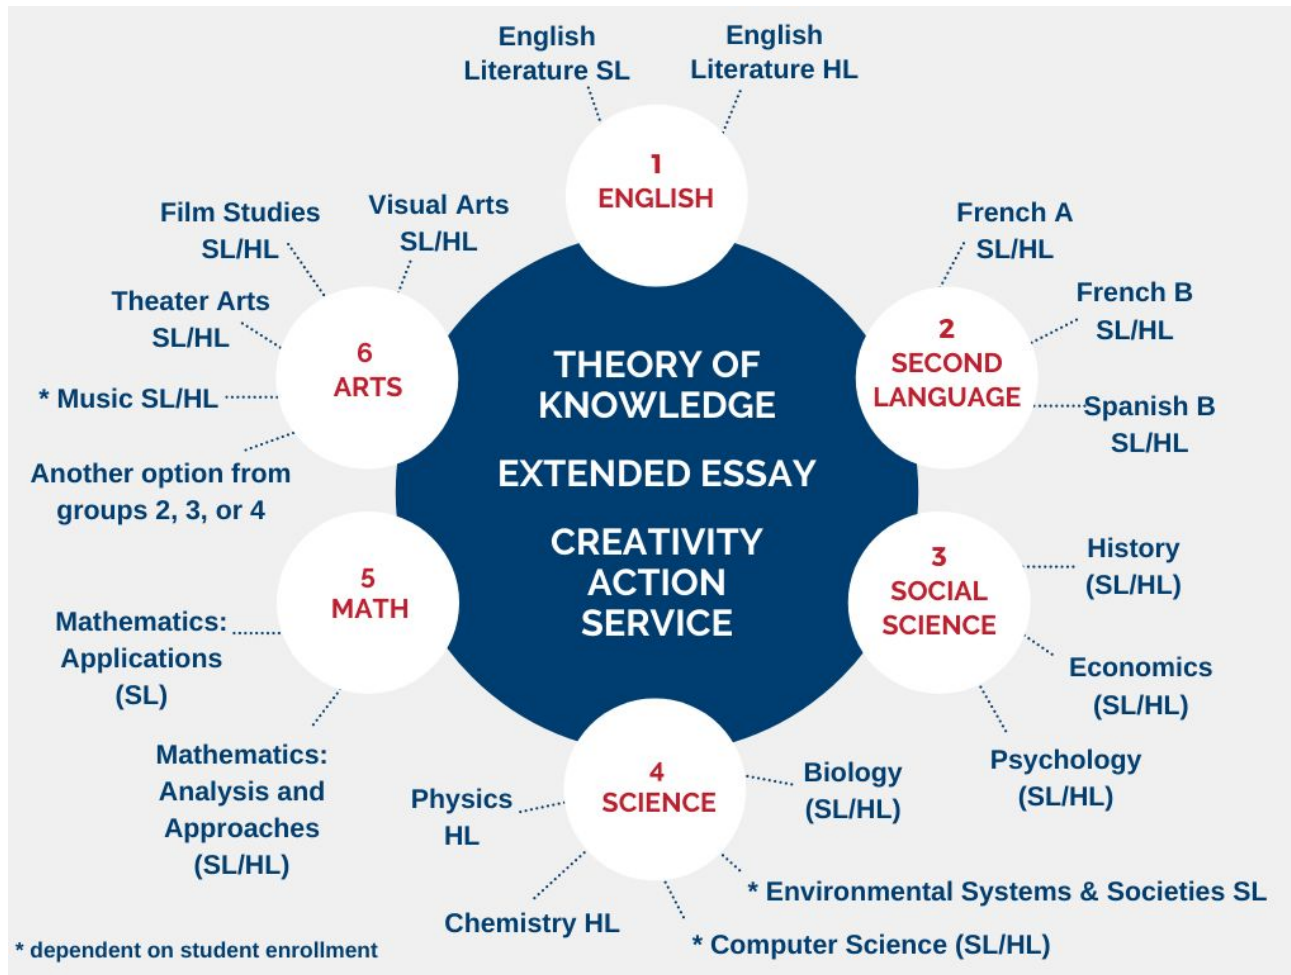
THEORY OF KNOWLEDGE

EXTENDED ESSAY

CREATIVITY ACTION SERVICE

English Literature SL

English Literature HL

1
ENGLISH

French A SL/HL

French B SL/HL

2
SECOND LANGUAGE

Spanish B SL/HL

3
SOCIAL SCIENCE

History (SL/HL)

Economics (SL/HL)

Psychology (SL/HL)

4
SCIENCE

Biology (SL/HL)

Physics HL

Chemistry HL

* Environmental Systems & Societies SL

* Computer Science (SL/HL)

5
MATH

Mathematics: Applications (SL)

Mathematics: Analysis and Approaches (SL/HL)

6
ARTS

Film Studies SL/HL

Visual Arts SL/HL

Theater Arts SL/HL

* Music SL/HL

Another option from groups 2, 3, or 4

* dependent on student enrollment